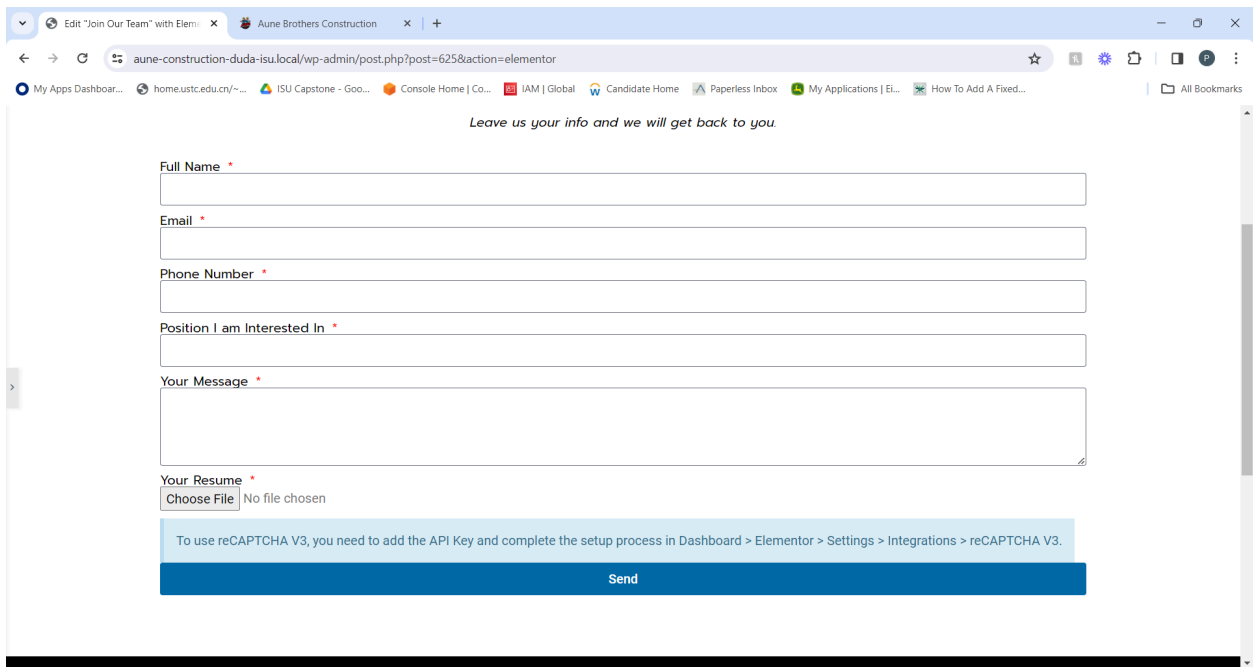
Edit "Join Our Team" with Elem ×
Aune Brothers Construction ×
+

aune-construction-duda-isu.local/wp-admin/post.php?post=625&action=elementor

My Apps Dashboar... home.ustc.edu.cn/~... ISU Capstone - Goo... Console Home | Co... IAM | Global Candidate Home Paperless Inbox My Applications | Ei... How To Add A Fixed... All Bookmarks

Leave us your info and we will get back to you.

Full Name *

Email *

Phone Number *

Position I am Interested In *

Your Message *

Your Resume *
Choose File No file chosen

To use reCAPTCHA V3, you need to add the API Key and complete the setup process in Dashboard > Elementor > Settings > Integrations > reCAPTCHA V3.

Send